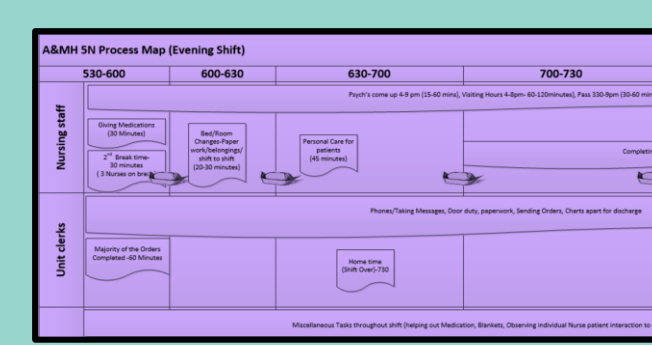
A&MH 5N Process Map (Evening Shift)

| | 530-600 | 600-630 | 630-700 | 700-730 |
|---|---|---|---|---|

Psych's come up 4-9 pm (15-60 mins), Visiting Hours 4-8pm- 60-120minutes), Pass 330-9pm (30-60 min

Nursing staff

Giving Medications (30 Minutes)

$2^{nd}$ Break time- 30 minutes ( 3 Nurses on bre

Bed/Room Changes-Paper work/belongings/ shift to shift (20-30 minutes)

Personal Care for patients (45 minutes)

Completin

Unit clerks

Phones/Taking Messages, Door duty, paperwork, Sending Orders, Charts apart for discharge

Majority of the Orders Completed -60 Minutes

Home time (Shift Over)-730

Miscellaneous Tasks throughout shift (helping out Medication, Blankets, Observing individual Nurse patient interaction to